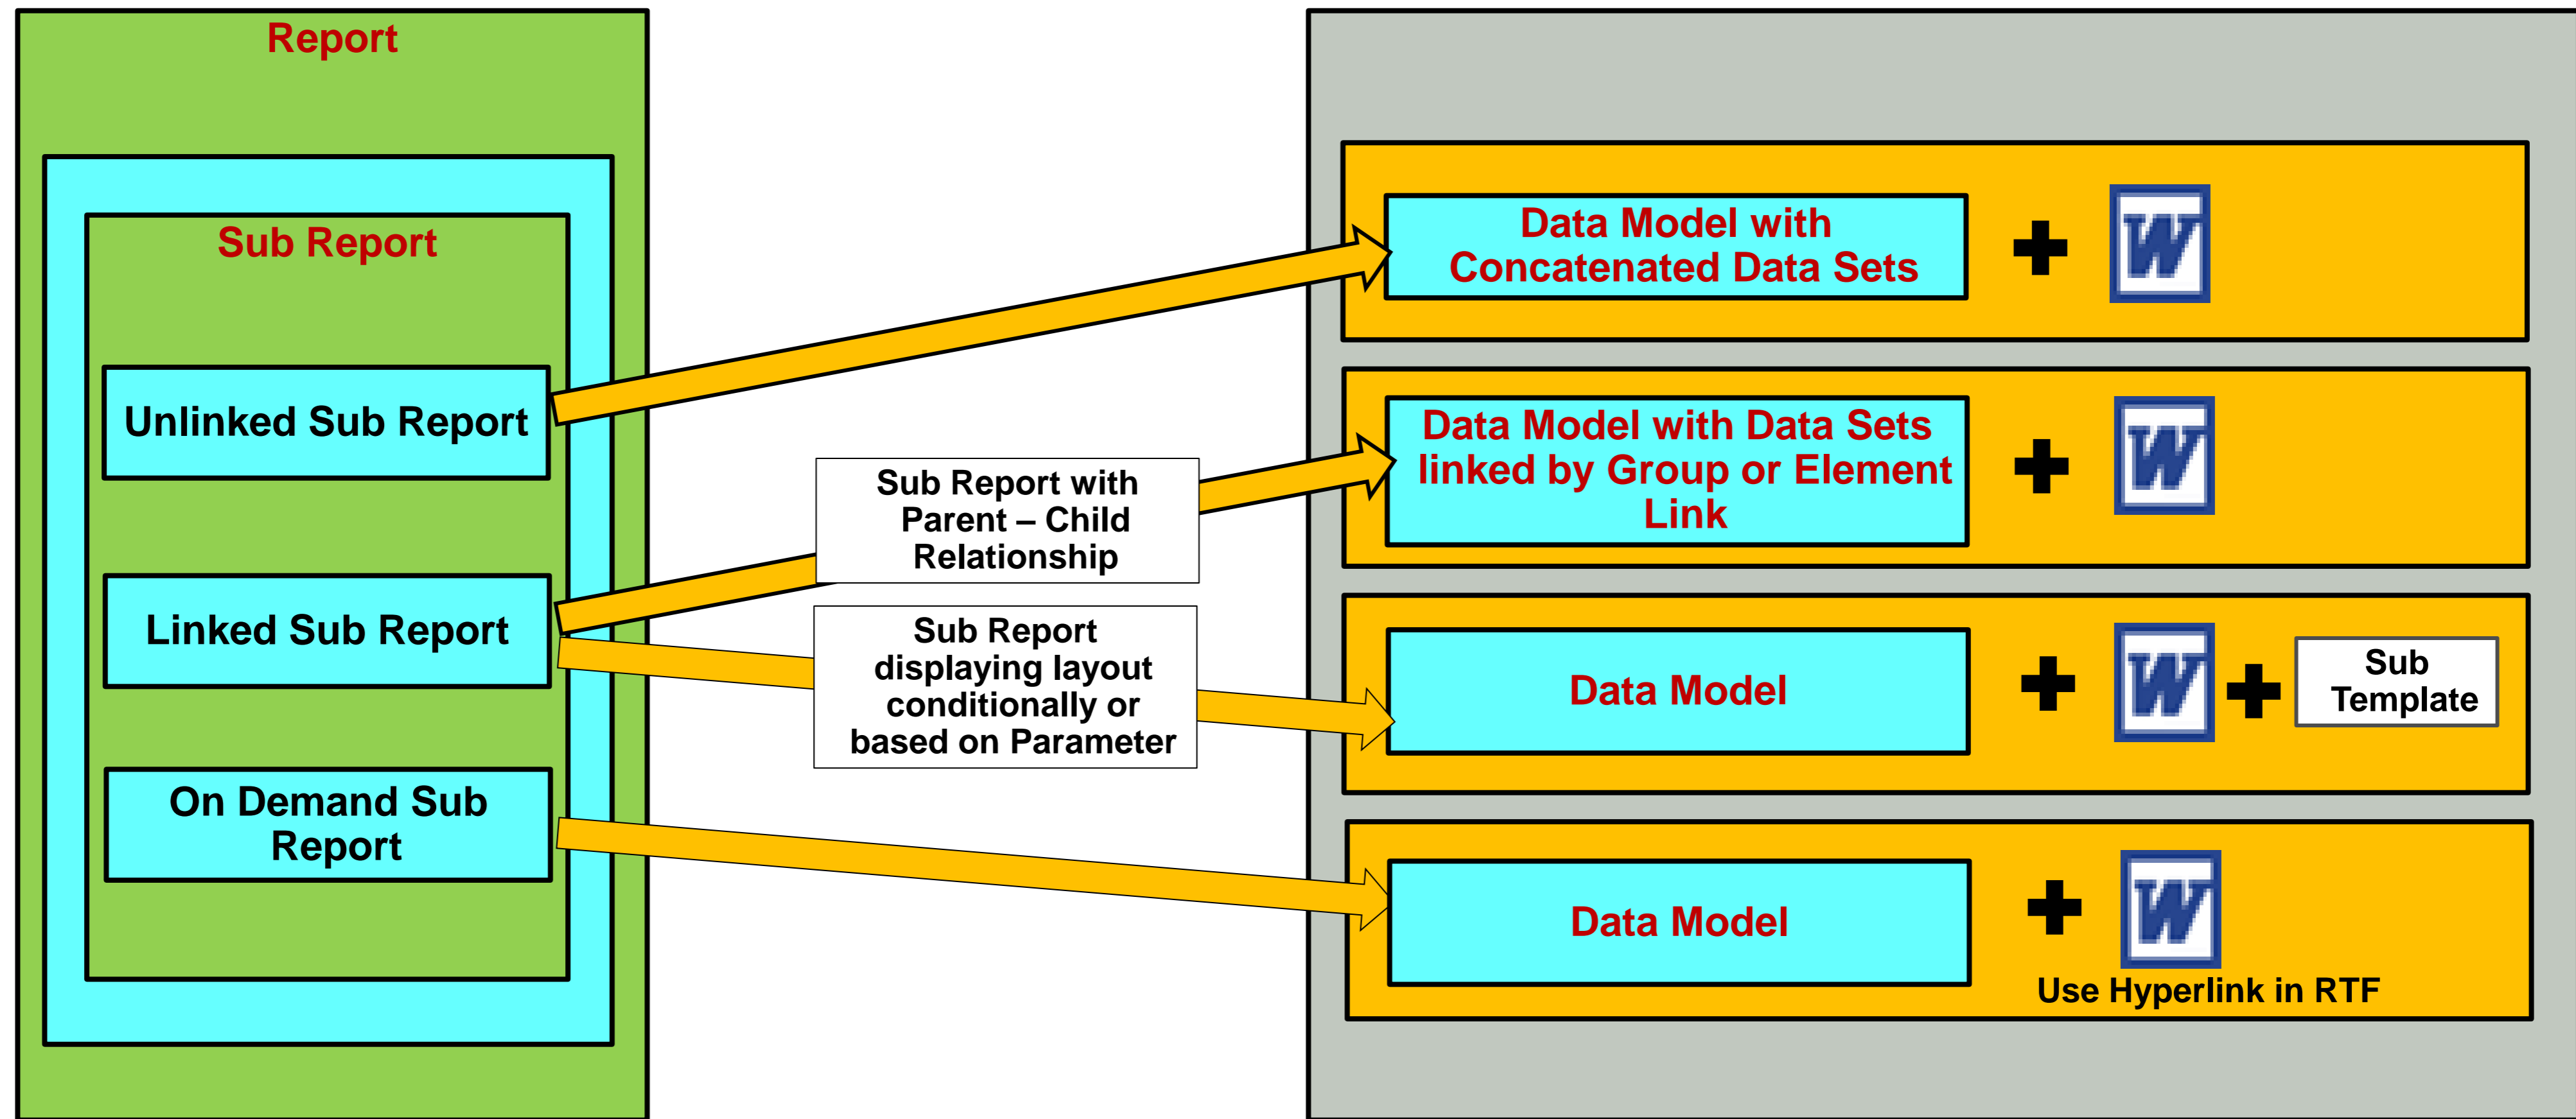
Report

Sub Report

Unlinked Sub Report

Linked Sub Report

On Demand Sub Report

Sub Report with Parent – Child Relationship

Sub Report displaying layout conditionally or based on Parameter

Data Model with Concatenated Data Sets

W

Data Model with Data Sets linked by Group or Element Link

W

Data Model

W

Sub Template

Data Model

W

Use Hyperlink in RTF